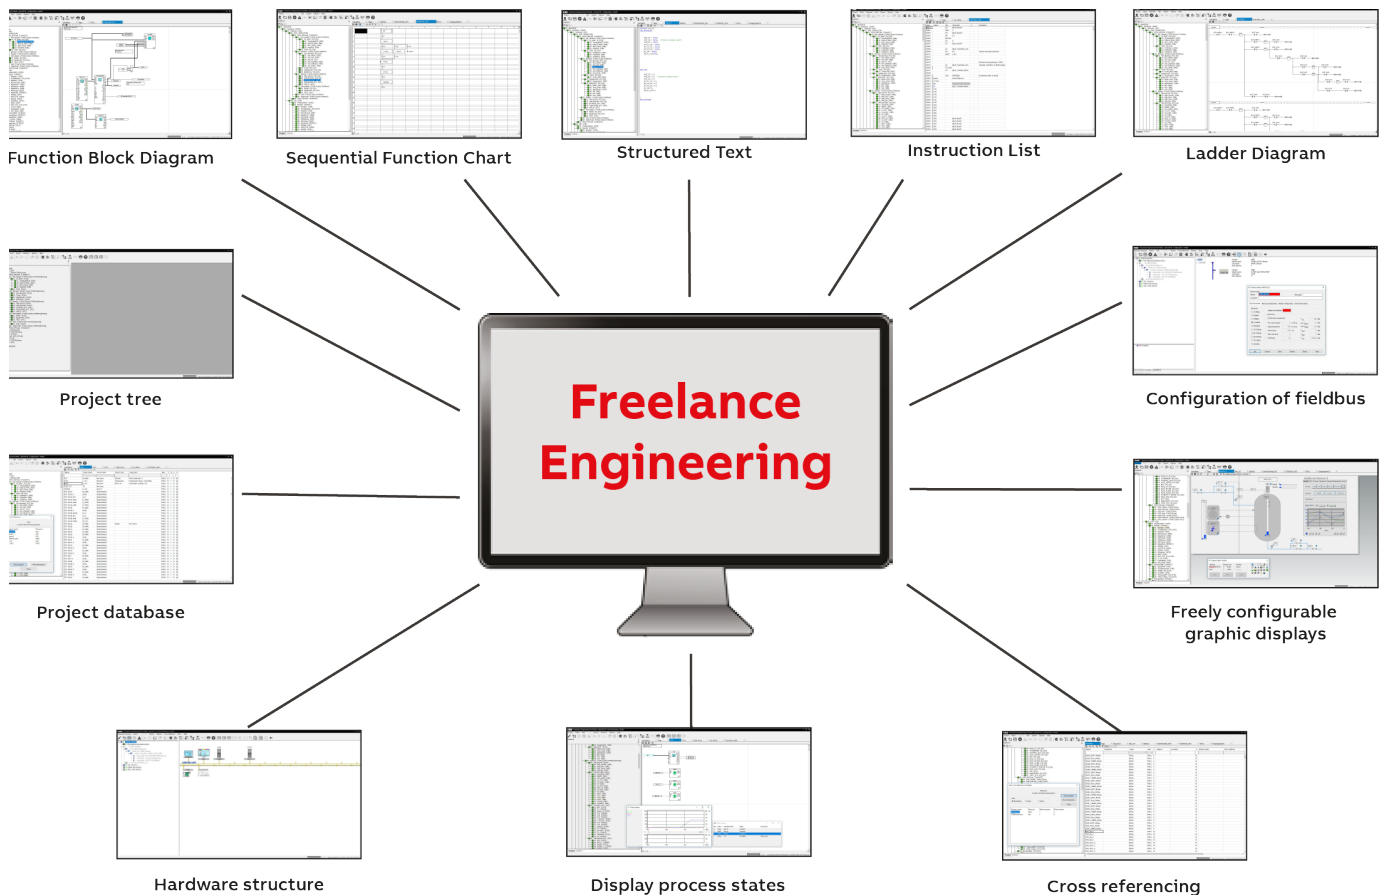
Function Block Diagram

Sequential Function Chart

Structured Text

Instruction List

Ladder Diagram

Project tree

Freelance Engineering

Configuration of fieldbus

Project database

Freely configurable graphic displays

Hardware structure

Display process states

Cross referencing